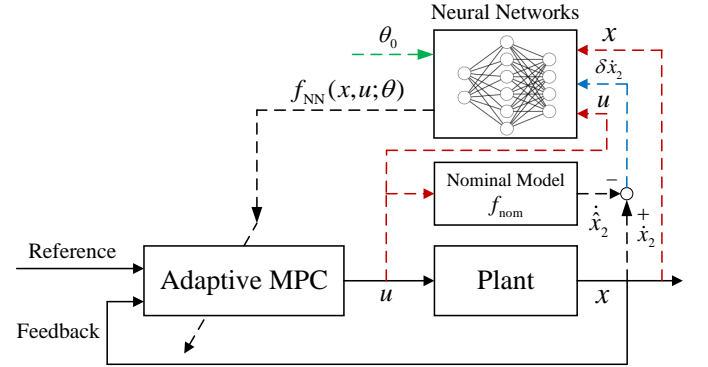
Neural Networks

$\theta_0$

$x$

$\delta\dot{x}_2$

$u$

$f_{\text{NN}}(x,u;\theta)$

Nominal Model

$f_{\text{nom}}$

$-$

$\hat{\dot{x}}_2$

$+$

$\dot{x}_2$

Reference

Adaptive MPC

$u$

Plant

$x$

Feedback